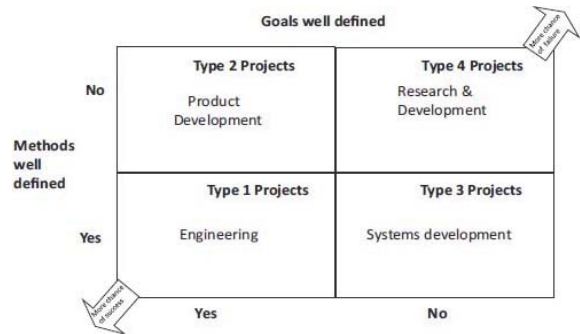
Goals well defined

More chance of failure

Methods well defined

No

Type 2 Projects

Product Development

Type 4 Projects

Research & Development

Yes

Type 1 Projects

Engineering

Type 3 Projects

Systems development

More chance of success

Yes

No